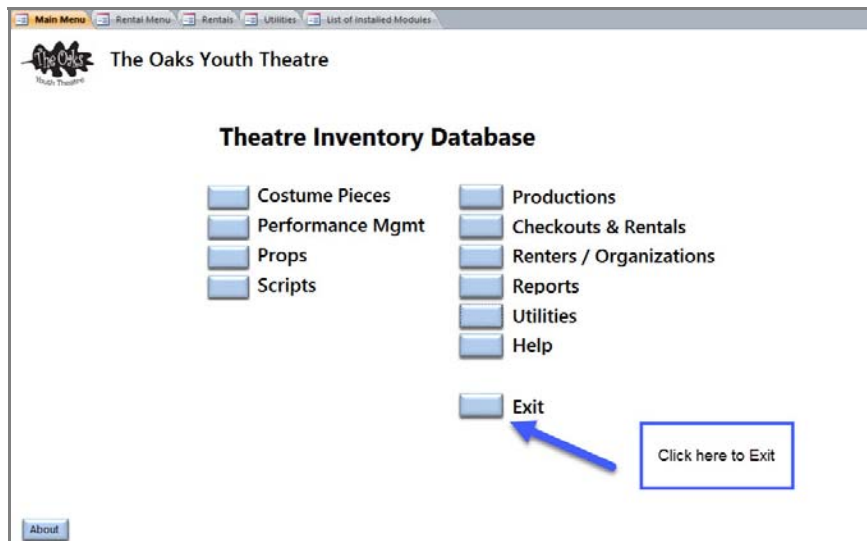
Main Menu | Rental Menu | Rentals | Utilities | List of Installed Modules

The Oaks Youth Theatre

The Oaks Youth Theatre

Theatre Inventory Database

Costume Pieces
Performance Mgmt
Props
Scripts

Productions
Checkouts & Rentals
Renters / Organizations
Reports
Utilities
Help

Exit

Click here to Exit

About